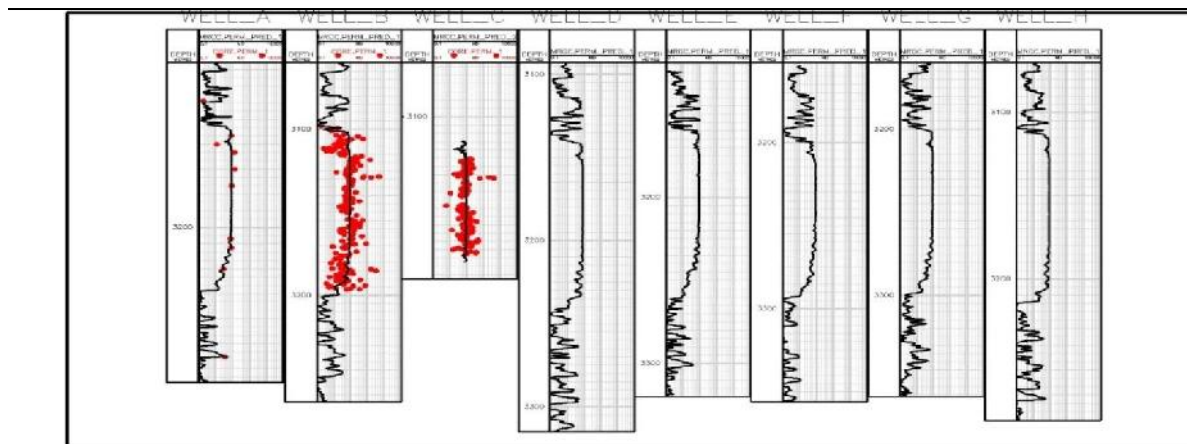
WELL_A WELL_B WELL_C WELL_D WELL_E WELL_F WELL_G WELL_H

DEPTH MRGC.PERM_PRED_1 CORE_PERM
3200

DEPTH MRGC.PERM_PRED_1 CORE_PERM
3100
3200

DEPTH MRGC.PERM_PRED_1 CORE_PERM_1
3100

DEPTH MRGC.PERM_PRED_1
3100
3200
3300

DEPTH MRGC.PERM_PRED_1
3200
3300

DEPTH MRGC.PERM_PRED_1
3200
3300

DEPTH MRGC.PERM_PRED_1
3200
3300

DEPTH MRGC.PERM_PRED_1
3100
3200